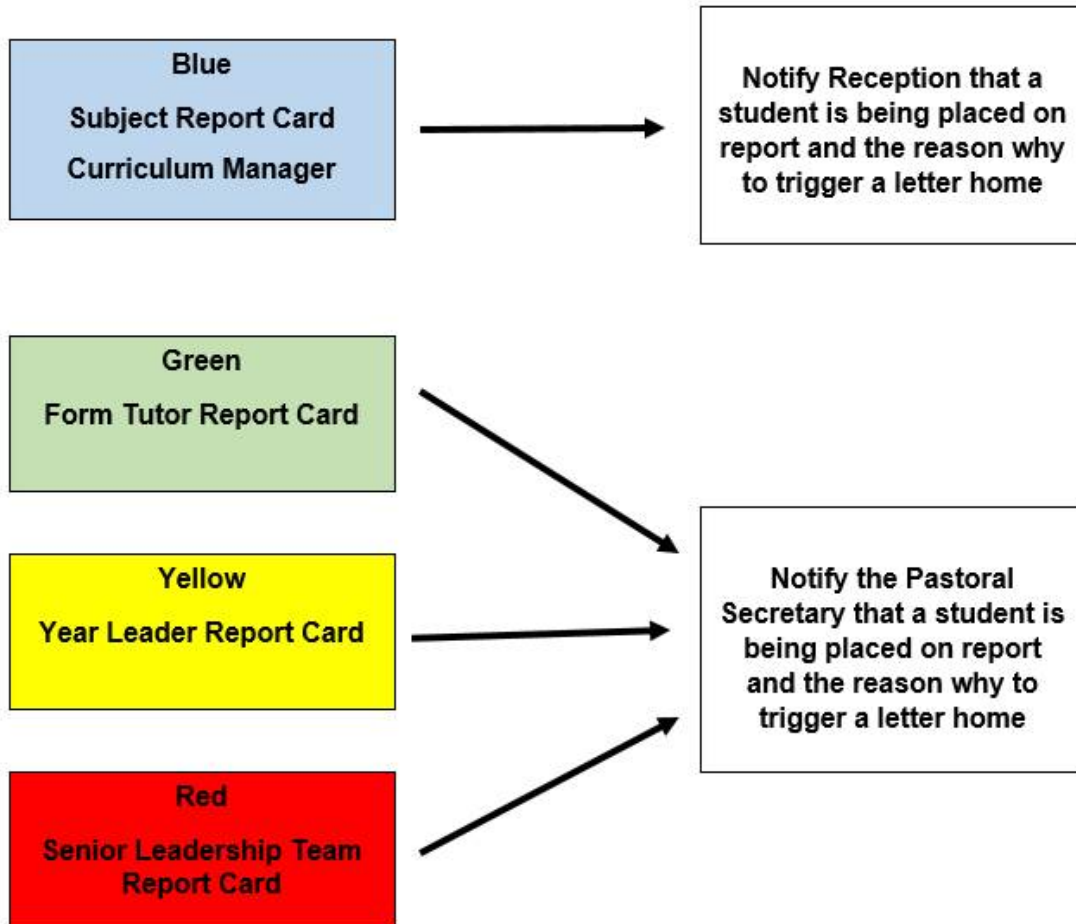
Blue

Subject Report Card

Curriculum Manager

Notify Reception that a student is being placed on report and the reason why to trigger a letter home

Green

Form Tutor Report Card

Yellow

Year Leader Report Card

Red

Senior Leadership Team Report Card

Notify the Pastoral Secretary that a student is being placed on report and the reason why to trigger a letter home